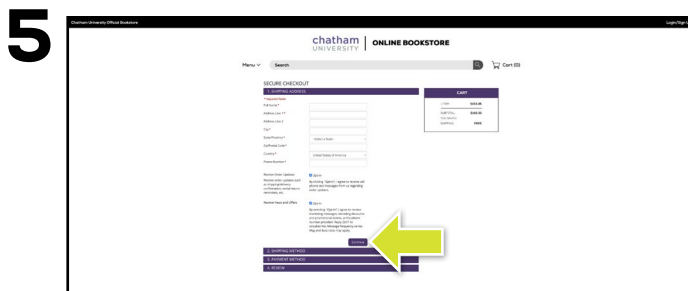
5

Chatham University Official Bookstore

Login/Sign

chatham UNIVERSITY | ONLINE BOOKSTORE

Menu

Search

Cart (0)

SECURE CHECKOUT

1. SHIPPING ADDRESS

* Required Field

Full Name *

Address Line 1 *

Address Line 2

City *

State/Province *

Select a State

Zip/Postal Code *

Country *

United States of America

Phone Number *

Receive Order Updates

Opt-In

Receive order updates (such as shipping/delivery confirmation, rental return reminders, etc.

By selecting "Opt-In", I agree to receive cell phone text messages from us regarding order updates.

Receive News and Offers

Opt-In

By selecting "Opt-In", I agree to receive marketing messages, including discounts and promotional events, at the phone number provided. Reply STOP to unsubscribe. Message frequency varies. Msg and data rates may apply.

Continue

2. SHIPPING METHOD

3. PAYMENT METHOD

4. REVIEW

CART

1 ITEM

$XXX.XX

SUBTOTAL

$XXX.XX

TAX (EST.)

SHIPPING

FREE